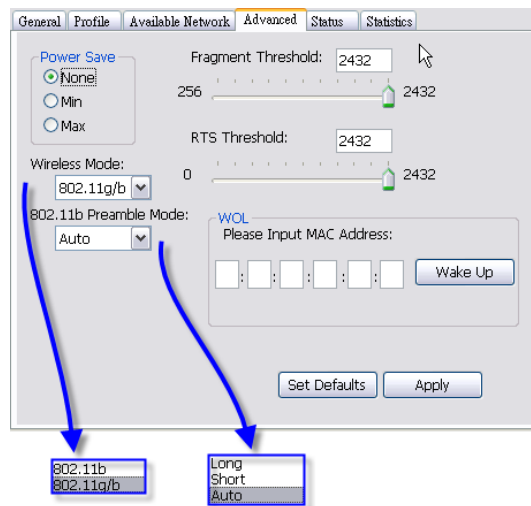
General Profile Available Network Advanced Status Statistics

Power Save
None
Min
Max

Fragment Threshold: 2432
256 2432

RTS Threshold: 2432
0 2432

Wireless Mode:
802.11g/b

802.11b Preamble Mode:
Auto

WOL
Please Input MAC Address:
: : : : :
Wake Up

Set Defaults Apply

802.11b
802.11g/b

Long
Short
Auto